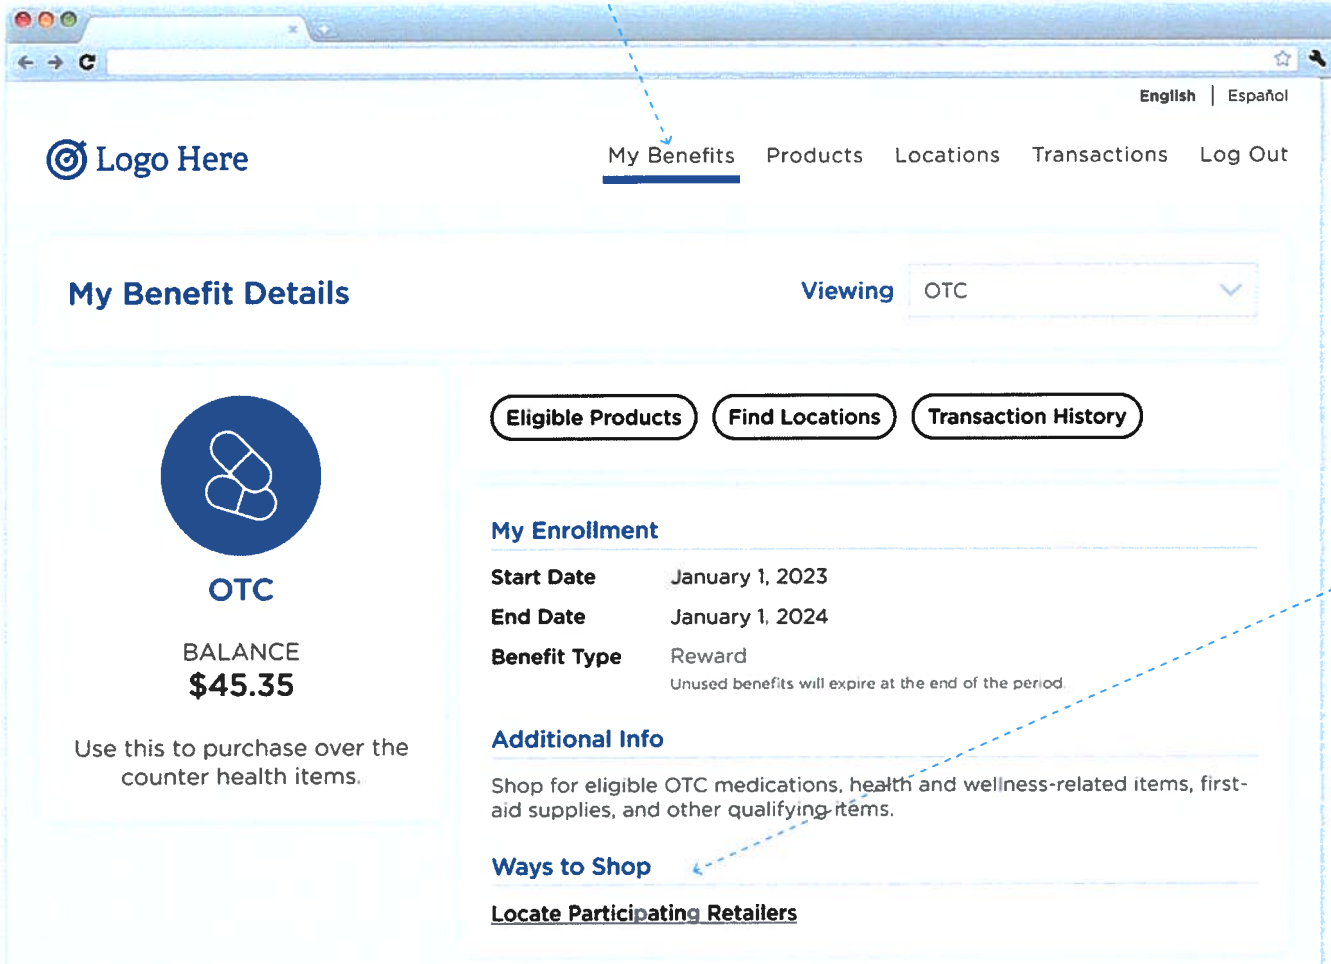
English | Español

Logo Here

My Benefits Products Locations Transactions Log Out

My Benefit Details

Viewing OTC

OTC

BALANCE
$45.35

Use this to purchase over the counter health items.

Eligible Products Find Locations Transaction History

My Enrollment

| | |
|---|---|
| Start Date | January 1, 2023 |
| End Date | January 1, 2024 |
| Benefit Type | Reward |

Unused benefits will expire at the end of the period.

Additional Info

Shop for eligible OTC medications, health and wellness-related items, first-aid supplies, and other qualifying items.

Ways to Shop

Locate Participating Retailers